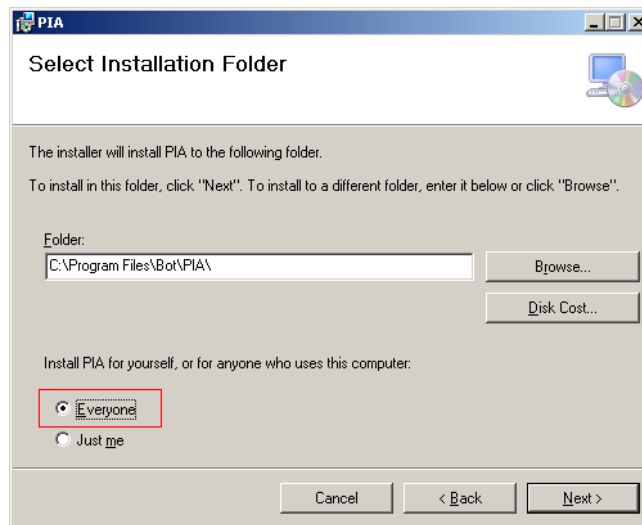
PIA

Select Installation Folder

The installer will install PIA to the following folder.

To install in this folder, click "Next". To install to a different folder, enter it below or click "Browse".

Folder:

C:\Program Files\Bot\PIA\

Browse...

Disk Cost...

Install PIA for yourself, or for anyone who uses this computer:

Everyone

Just me

Cancel

< Back

Next >